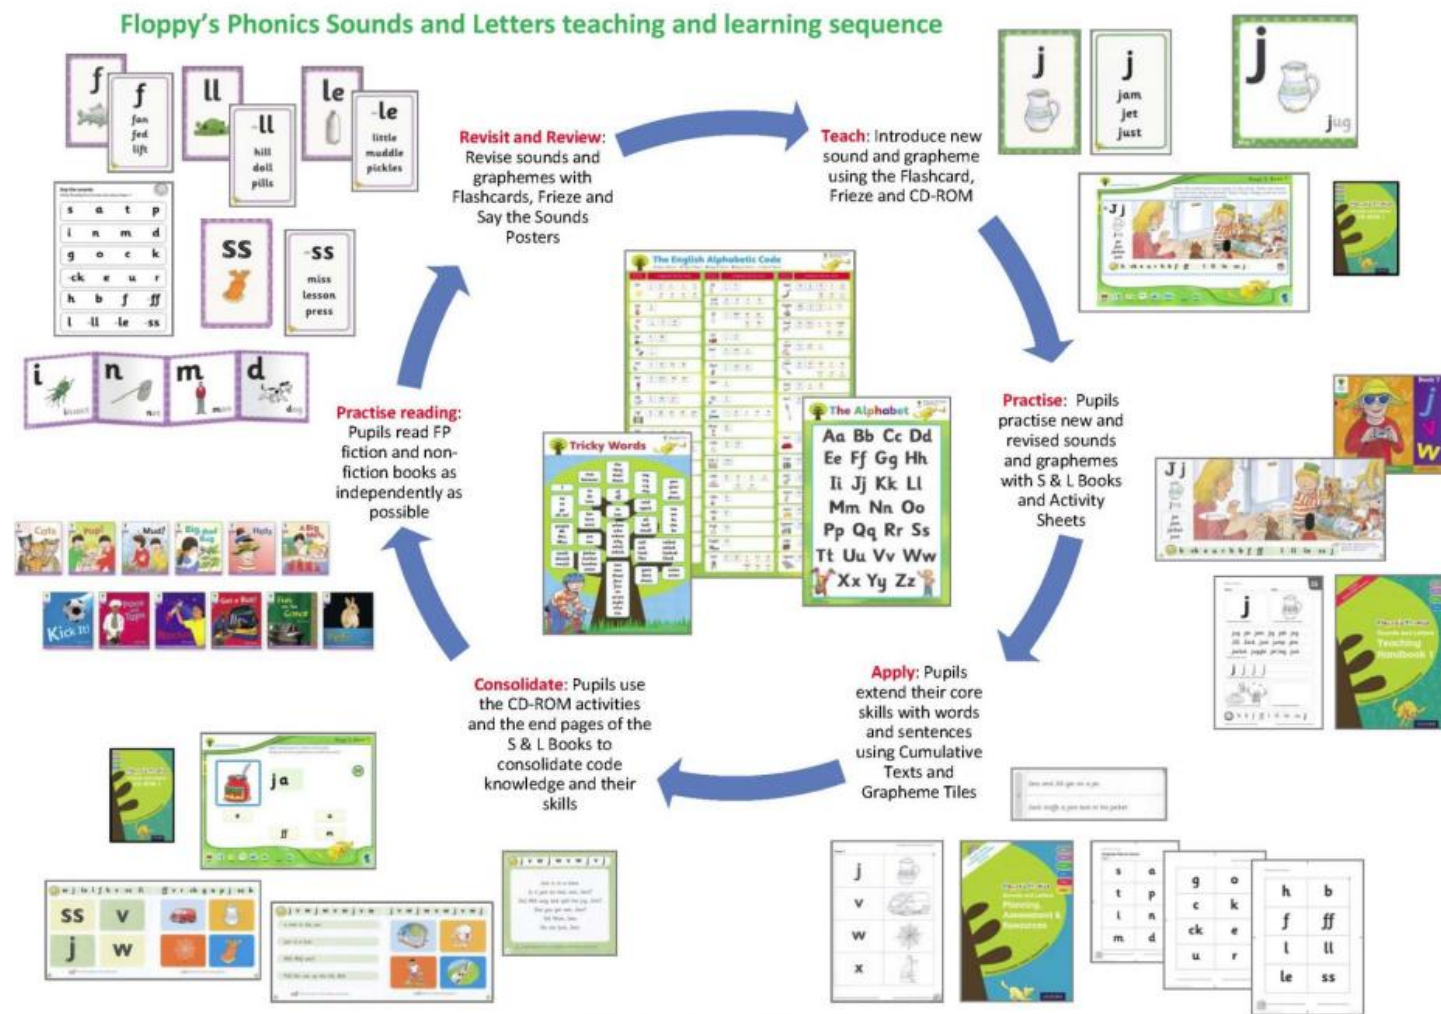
Floppy's Phonics Sounds and Letters teaching and learning sequence

f f fan fed lift ll -ll hill doll pills le -le little muddle pickles

s a t p
i n m d
g o c k
-ck e u r
h b f ff
l -ll -le -ss

ss -ss miss lesson press

i insect n net m man d dog

Revisit and Review: Revise sounds and graphemes with Flashcards, Frieze and Say the Sounds Posters

Teach: Introduce new sound and grapheme using the Flashcard, Frieze and CD-ROM

j j jam jet just j jug

Jj

The English Alphabetic Code

The Alphabet
Aa Bb Cc Dd
Ee Ff Gg Hh
Ii Jj Kk Ll
Mm Nn Oo
Pp Qq Rr Ss
Tt Uu Vv Ww
Xx Yy Zz

Tricky Words

Practise reading: Pupils read FP fiction and non-fiction books as independently as possible

Practise: Pupils practise new and revised sounds and graphemes with S & L Books and Activity Sheets

Jj

j

Teaching Handbook 1

Kick It!

Consolidate: Pupils use the CD-ROM activities and the end pages of the S & L Books to consolidate code knowledge and their skills

Apply: Pupils extend their core skills with words and sentences using Cumulative Texts and Grapheme Tiles

ja

ss v j w

j v w x

s a t p i n m d

g o c k ck e u r

h b f ff l ll le ss